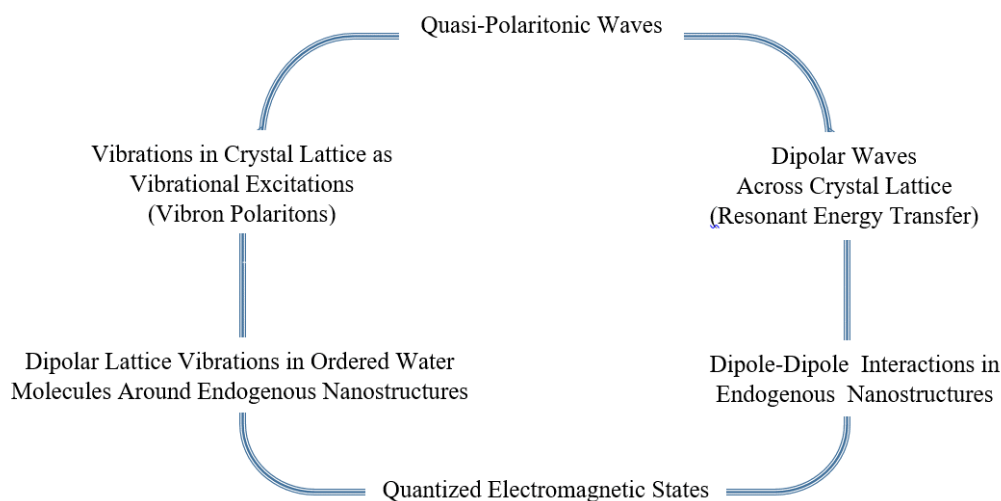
Quasi-Polaritonic Waves

Vibrations in Crystal Lattice as Vibrational Excitations (Vibron Polaritons)

Dipolar Waves Across Crystal Lattice (Resonant Energy Transfer)

Dipolar Lattice Vibrations in Ordered Water Molecules Around Endogenous Nanostructures

Dipole-Dipole Interactions in Endogenous Nanostructures

Quantized Electromagnetic States